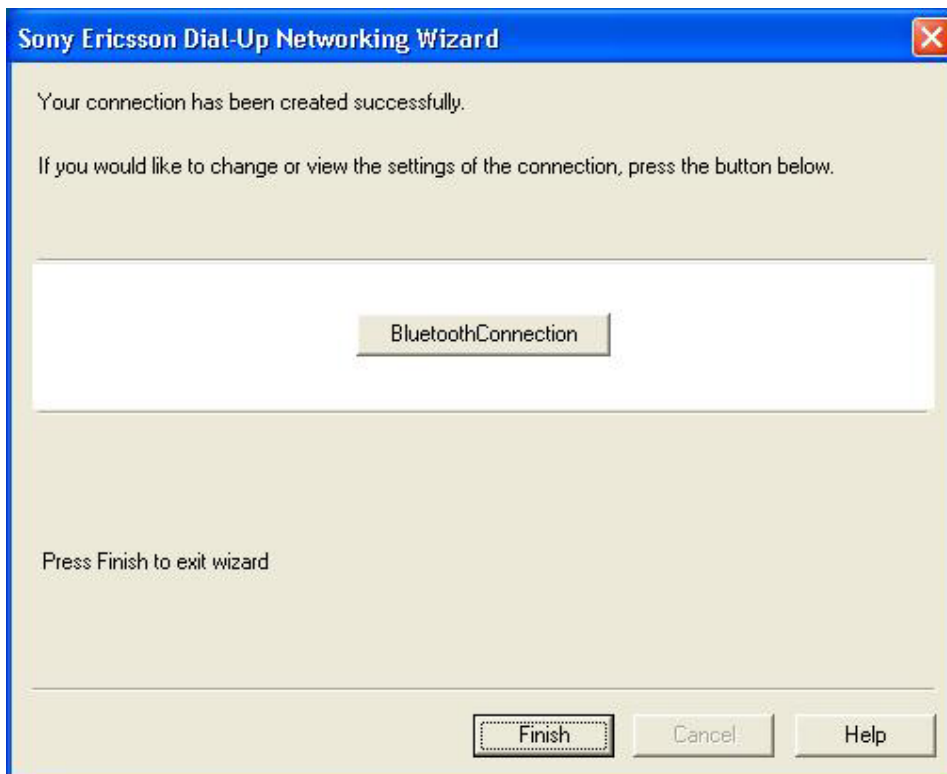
Sony Ericsson Dial-Up Networking Wizard

Your connection has been created successfully.

If you would like to change or view the settings of the connection, press the button below.

BluetoothConnection

Press Finish to exit wizard

Finish

Cancel

Help